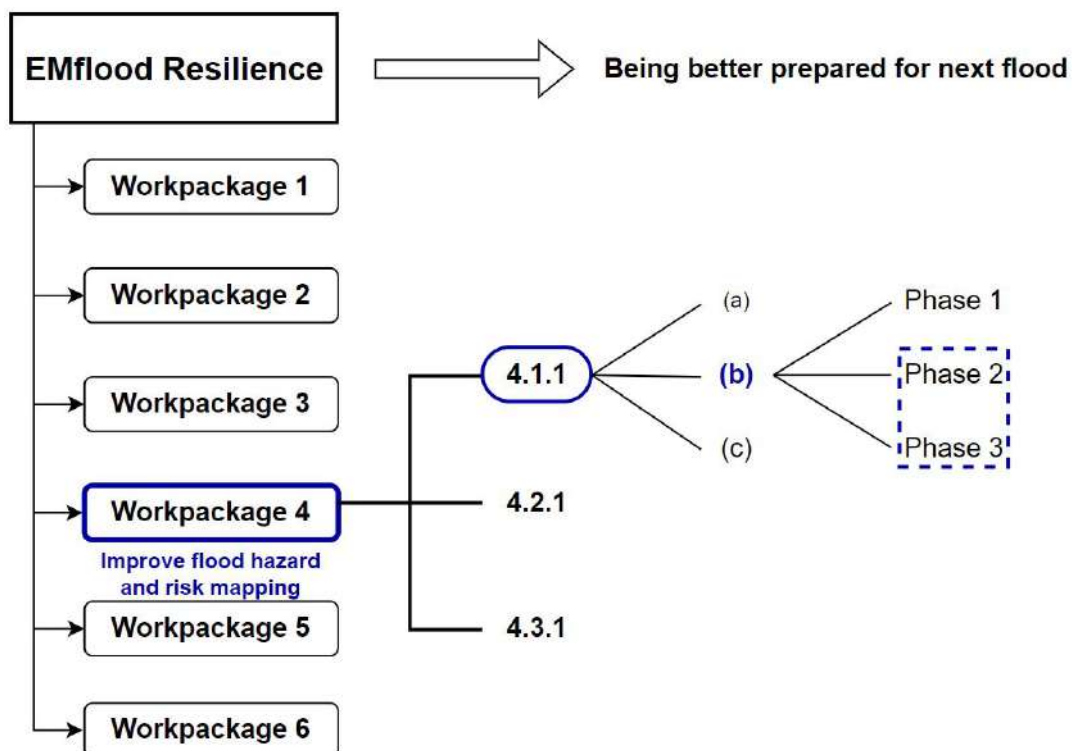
EMflood Resilience

Being better prepared for next flood

Workpackage 1

Workpackage 2

Workpackage 3

Workpackage 4

Improve flood hazard and risk mapping

Workpackage 5

Workpackage 6

4.1.1

4.2.1

4.3.1

(a)

(b)

(c)

Phase 1

Phase 2

Phase 3